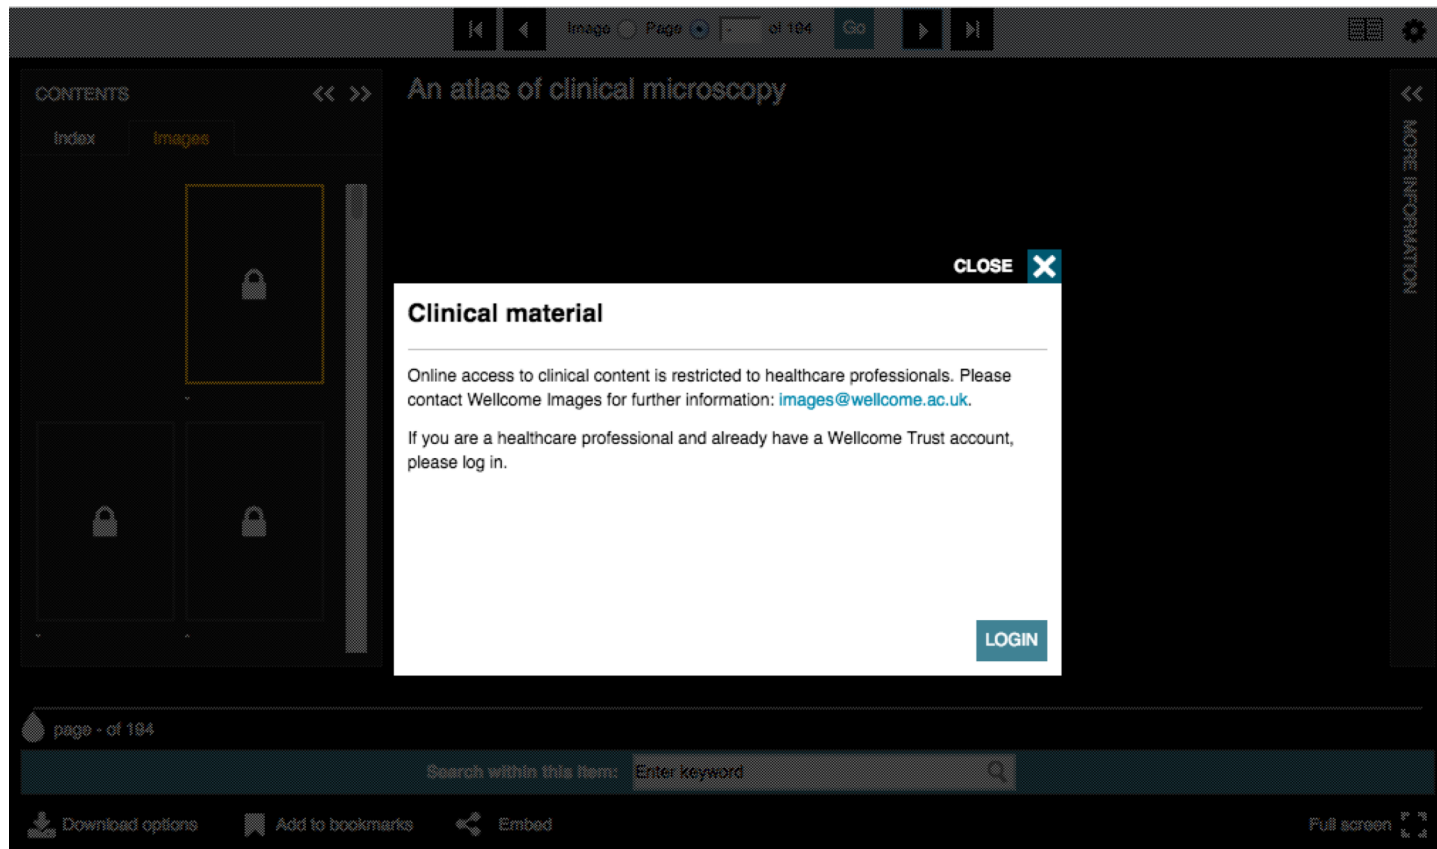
Image Page - of 184 Go

CONTENTS << >>

Index Images

An atlas of clinical microscopy

<< MORE INFORMATION

CLOSE

Clinical material

Online access to clinical content is restricted to healthcare professionals. Please contact Wellcome Images for further information: images@wellcome.ac.uk.

If you are a healthcare professional and already have a Wellcome Trust account, please log in.

LOGIN

page - of 184

Search within this item: Enter keyword

Download options Add to bookmarks Embed Full screen